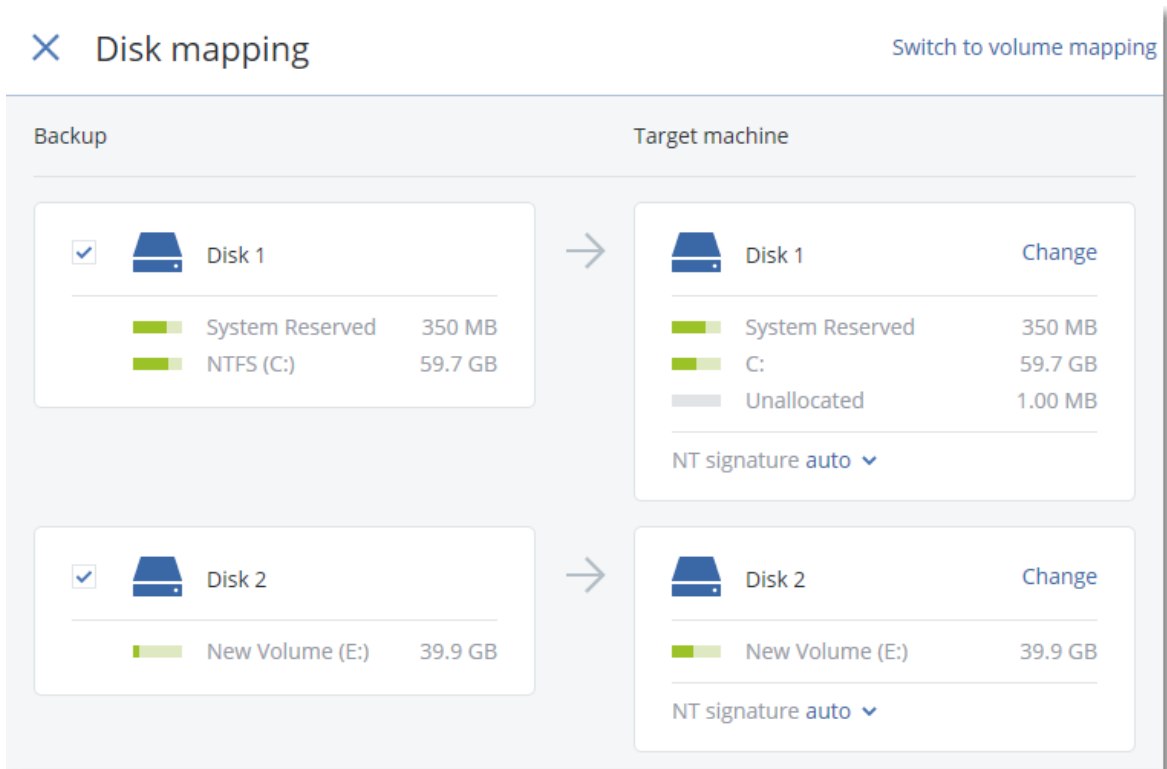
Disk mapping

Switch to volume mapping

Backup

Target machine

Disk 1

System Reserved 350 MB
NTFS (C:) 59.7 GB

Disk 1 Change

System Reserved 350 MB
C: 59.7 GB
Unallocated 1.00 MB

NT signature auto

Disk 2

New Volume (E:) 39.9 GB

Disk 2 Change

New Volume (E:) 39.9 GB

NT signature auto